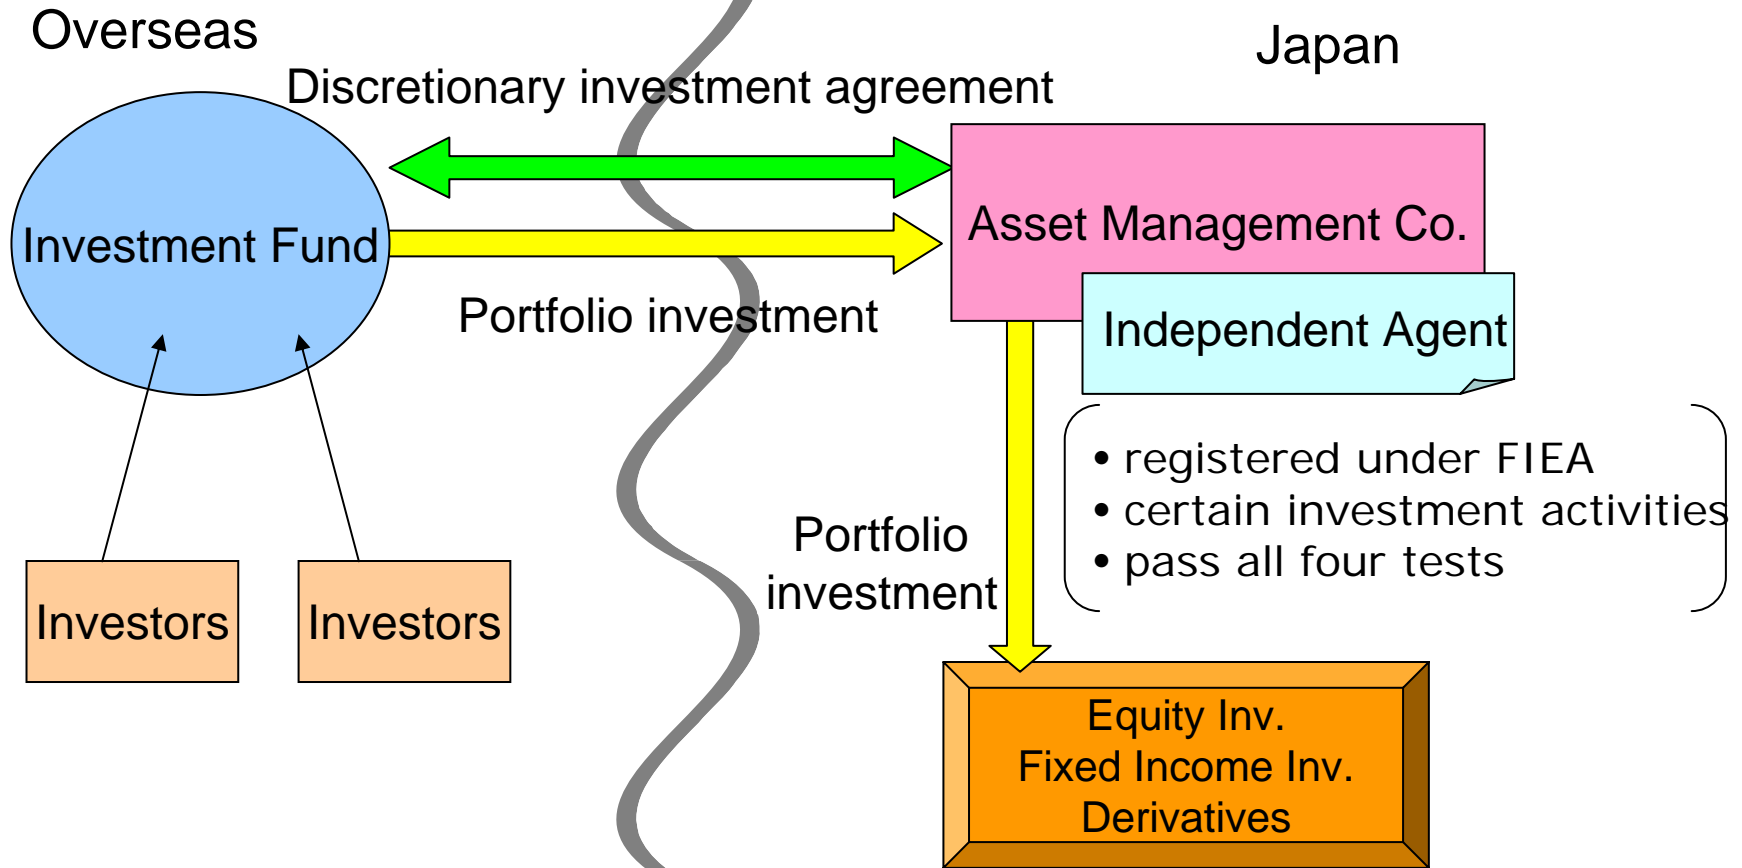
Overseas

Japan

Discretionary investment agreement

Investment Fund

Asset Management Co.

Portfolio investment

Independent Agent

• registered under FIEA
• certain investment activities
• pass all four tests

Portfolio investment

Investors

Investors

Equity Inv.
Fixed Income Inv.
Derivatives